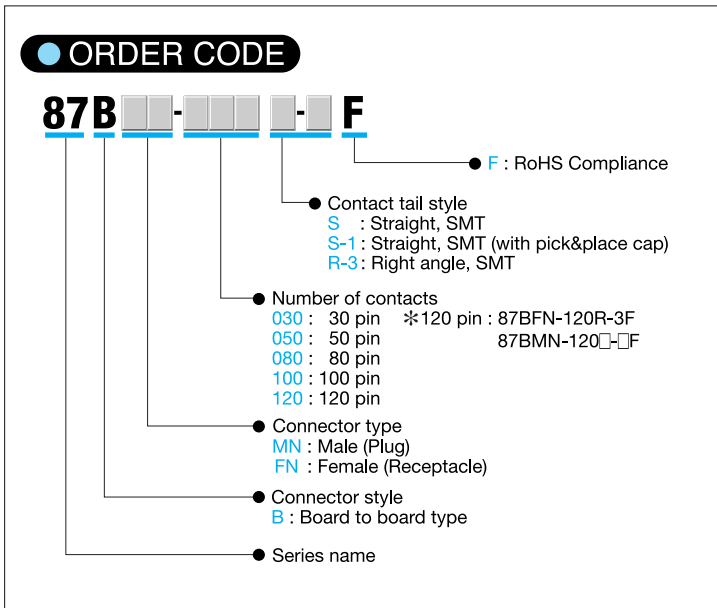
ORDER CODE

87B□□-□□□ □-□ F

F : RoHS Compliance

Contact tail style
S : Straight, SMT
S-1 : Straight, SMT (with pick&place cap)
R-3 : Right angle, SMT

Number of contacts
030 : 30 pin
050 : 50 pin
080 : 80 pin
100 : 100 pin
120 : 120 pin

＊120 pin : 87BFN-120R-3F
87BMN-120□-□F

Connector type
MN : Male (Plug)
FN : Female (Receptacle)

Connector style
B : Board to board type

Series name